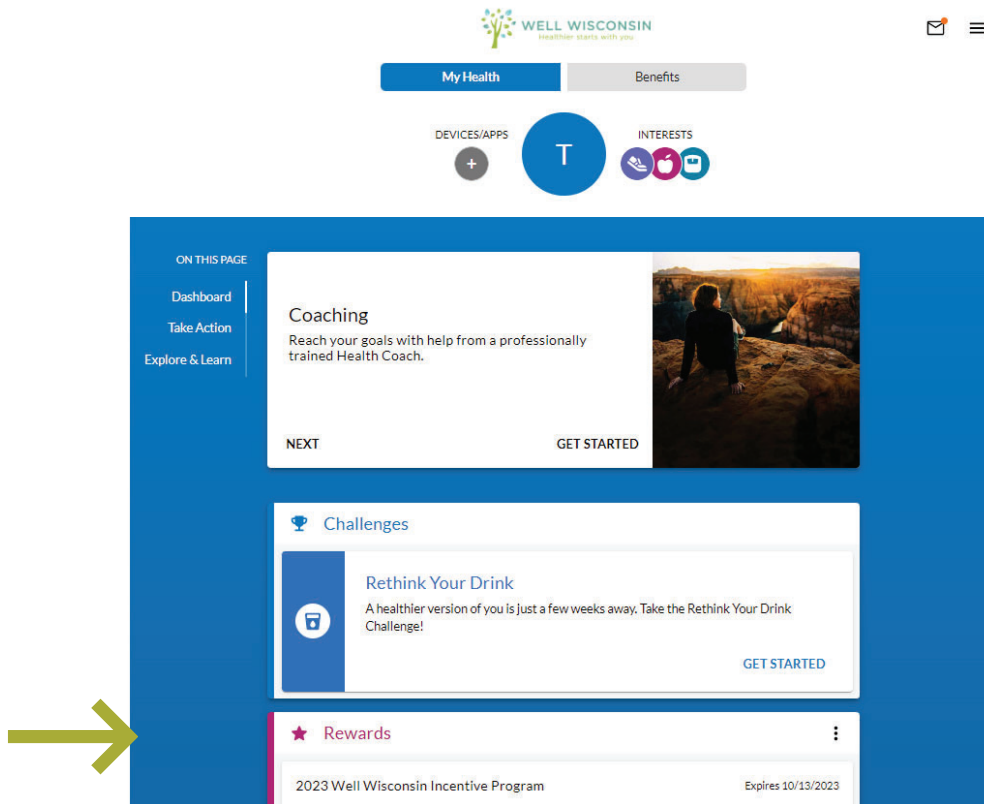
WELL WISCONSIN
Healthier starts with you

My Health
Benefits

DEVICES/APPS
T
INTERESTS

ON THIS PAGE
Dashboard
Take Action
Explore & Learn

Coaching
Reach your goals with help from a professionally trained Health Coach.
NEXT
GET STARTED

Challenges
Rethink Your Drink
A healthier version of you is just a few weeks away. Take the Rethink Your Drink Challenge!
GET STARTED

Rewards
2023 Well Wisconsin Incentive Program
Expires 10/13/2023